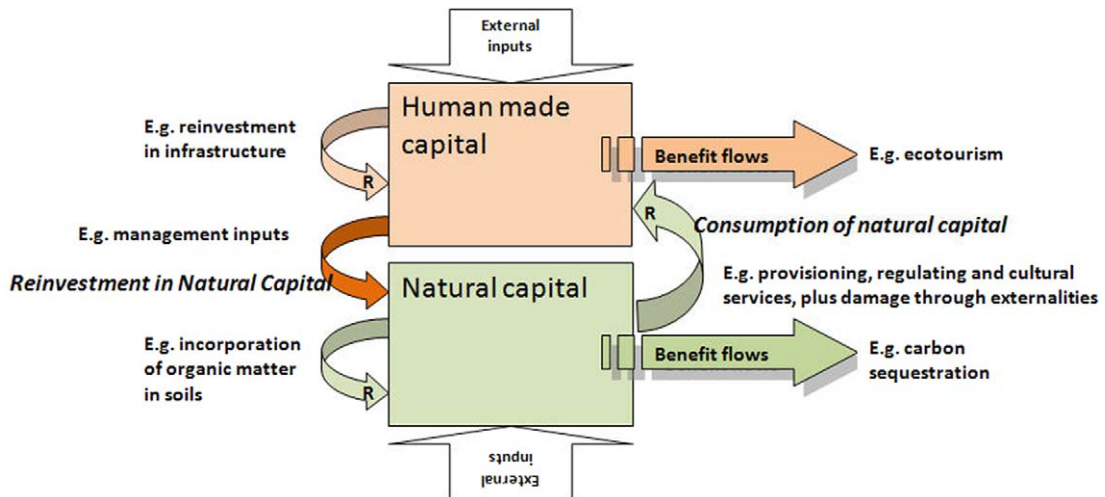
External inputs

Human made capital

E.g. reinvestment in infrastructure

R

Benefit flows

E.g. ecotourism

R

Consumption of natural capital

E.g. management inputs

Reinvestment in Natural Capital

Natural capital

E.g. provisioning, regulating and cultural services, plus damage through externalities

E.g. incorporation of organic matter in soils

R

Benefit flows

E.g. carbon sequestration

External inputs